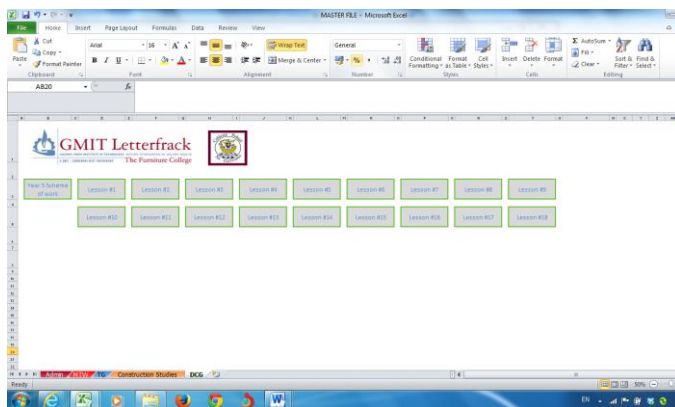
MASTER FILE - Microsoft Excel

File Home Insert Page Layout Formulas Data Review View

Cut
Copy
Paste Format Painter
Clipboard
Arial 10 A A
B I U
Font
Wrap Text
Merge & Center
Alignment
General
Number
Conditional Formatting Format as Table Cell Styles
Styles
Insert Delete Format
Cells
AutoSum Fill Clear
Sort & Filter Find & Select
Editing

AB20 fx

GMIT Letterfrack
The Furniture College

Year 5 Scheme of work

Lesson #1 Lesson #2 Lesson #3 Lesson #4 Lesson #5 Lesson #6 Lesson #7 Lesson #8 Lesson #9

Lesson #10 Lesson #11 Lesson #12 Lesson #13 Lesson #14 Lesson #15 Lesson #16 Lesson #17 Lesson #18

Admin TG Construction Studies DCG

Ready 50%

EN